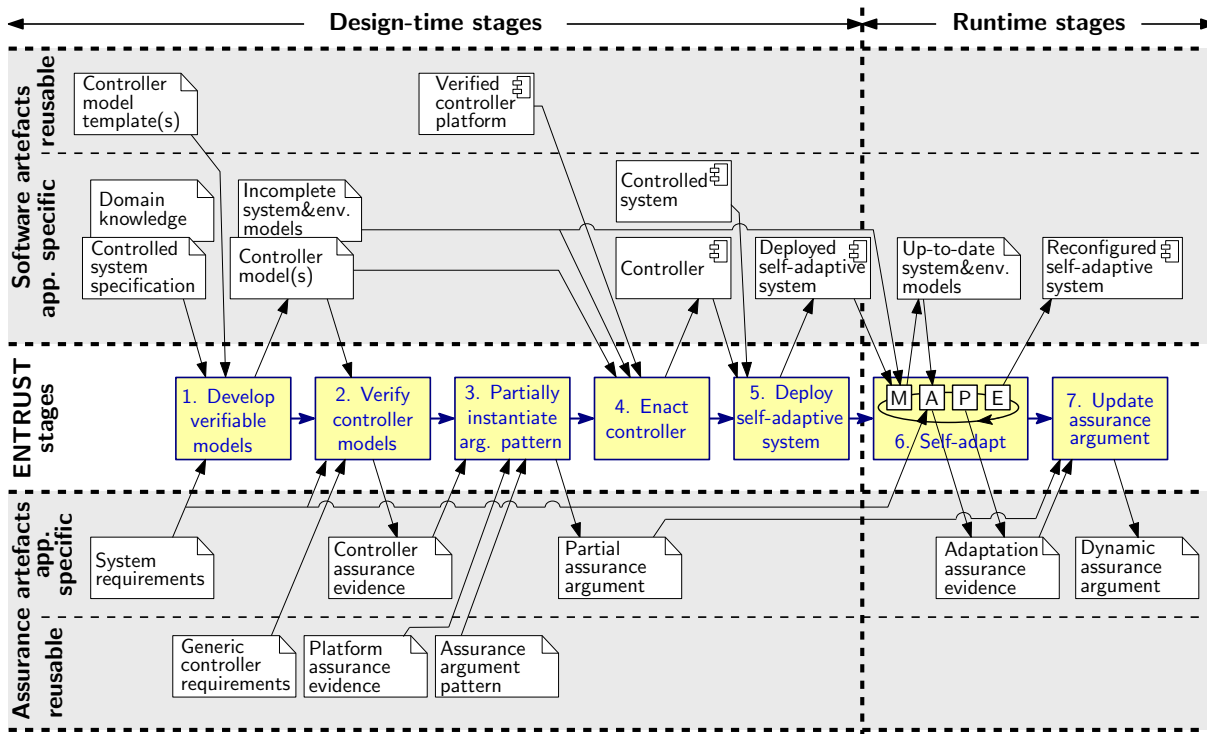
Design-time stages

Runtime stages

Software artefacts

reusable

app. specific

Controller model template(s)

Verified controller platform

Domain knowledge

Controlled system specification

Incomplete system&env. models

Controller model(s)

Controlled system

Controller

Deployed self-adaptive system

Up-to-date system&env. models

Reconfigured self-adaptive system

ENTRUST stages

1. Develop verifiable models

2. Verify controller models

3. Partially instantiate arg. pattern

4. Enact controller

5. Deploy self-adaptive system

M A P E

6. Self-adapt

7. Update assurance argument

Assurance artefacts

app. specific

reusable

System requirements

Controller assurance evidence

Partial assurance argument

Adaptation assurance evidence

Dynamic assurance argument

Generic controller requirements

Platform assurance evidence

Assurance argument pattern